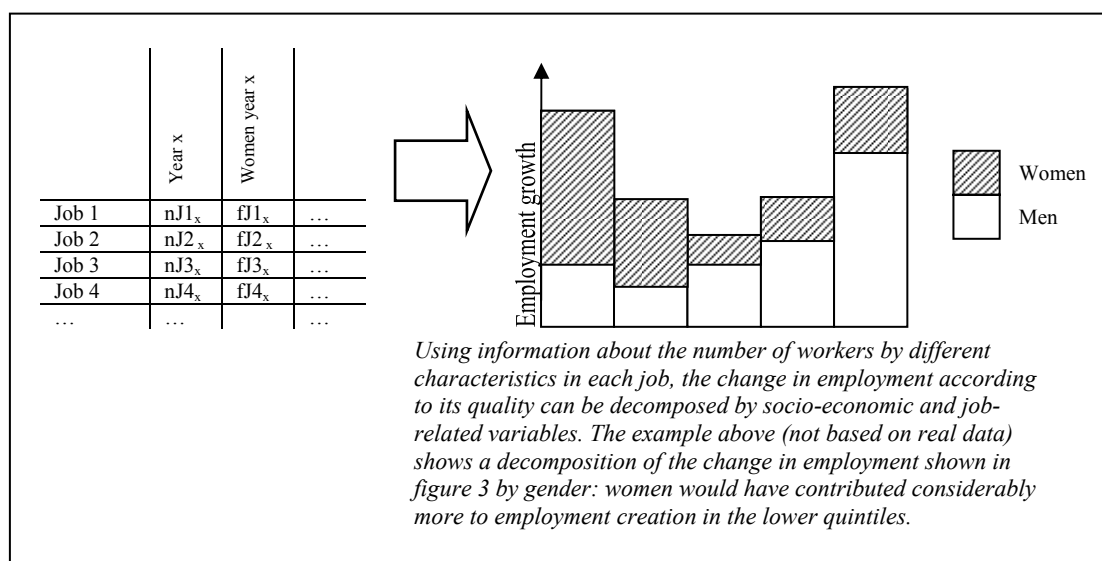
|  | Year x | Women year x |  |
|---|---|---|---|
| Job 1 | $nJ1_x$ | $fJ1_x$ | … |
| Job 2 | $nJ2_x$ | $fJ2_x$ | … |
| Job 3 | $nJ3_x$ | $fJ3_x$ | … |
| Job 4 | $nJ4_x$ | $fJ4_x$ | … |
| … | … |  | … |

Employment growth

Women

Men

*Using information about the number of workers by different characteristics in each job, the change in employment according to its quality can be decomposed by socio-economic and job-related variables. The example above (not based on real data) shows a decomposition of the change in employment shown in figure 3 by gender: women would have contributed considerably more to employment creation in the lower quintiles.*